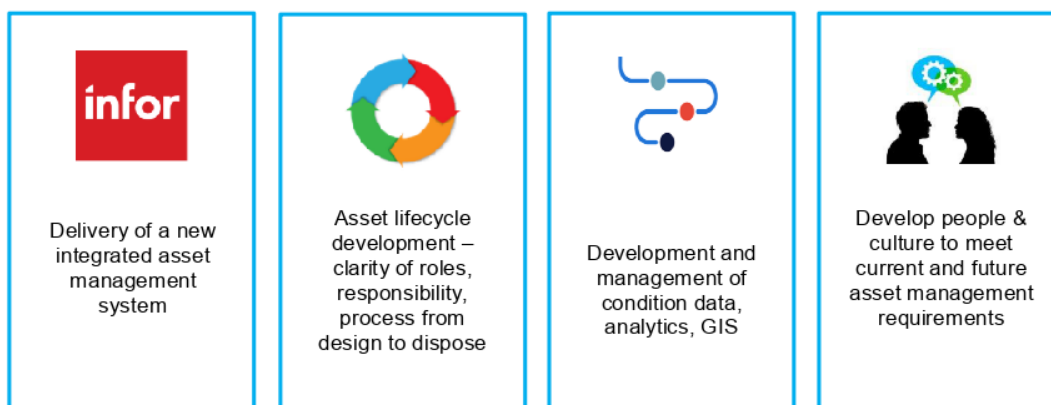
infor

Delivery of a new integrated asset management system

Asset lifecycle development – clarity of roles, responsibility, process from design to dispose

Development and management of condition data, analytics, GIS

Develop people & culture to meet current and future asset management requirements